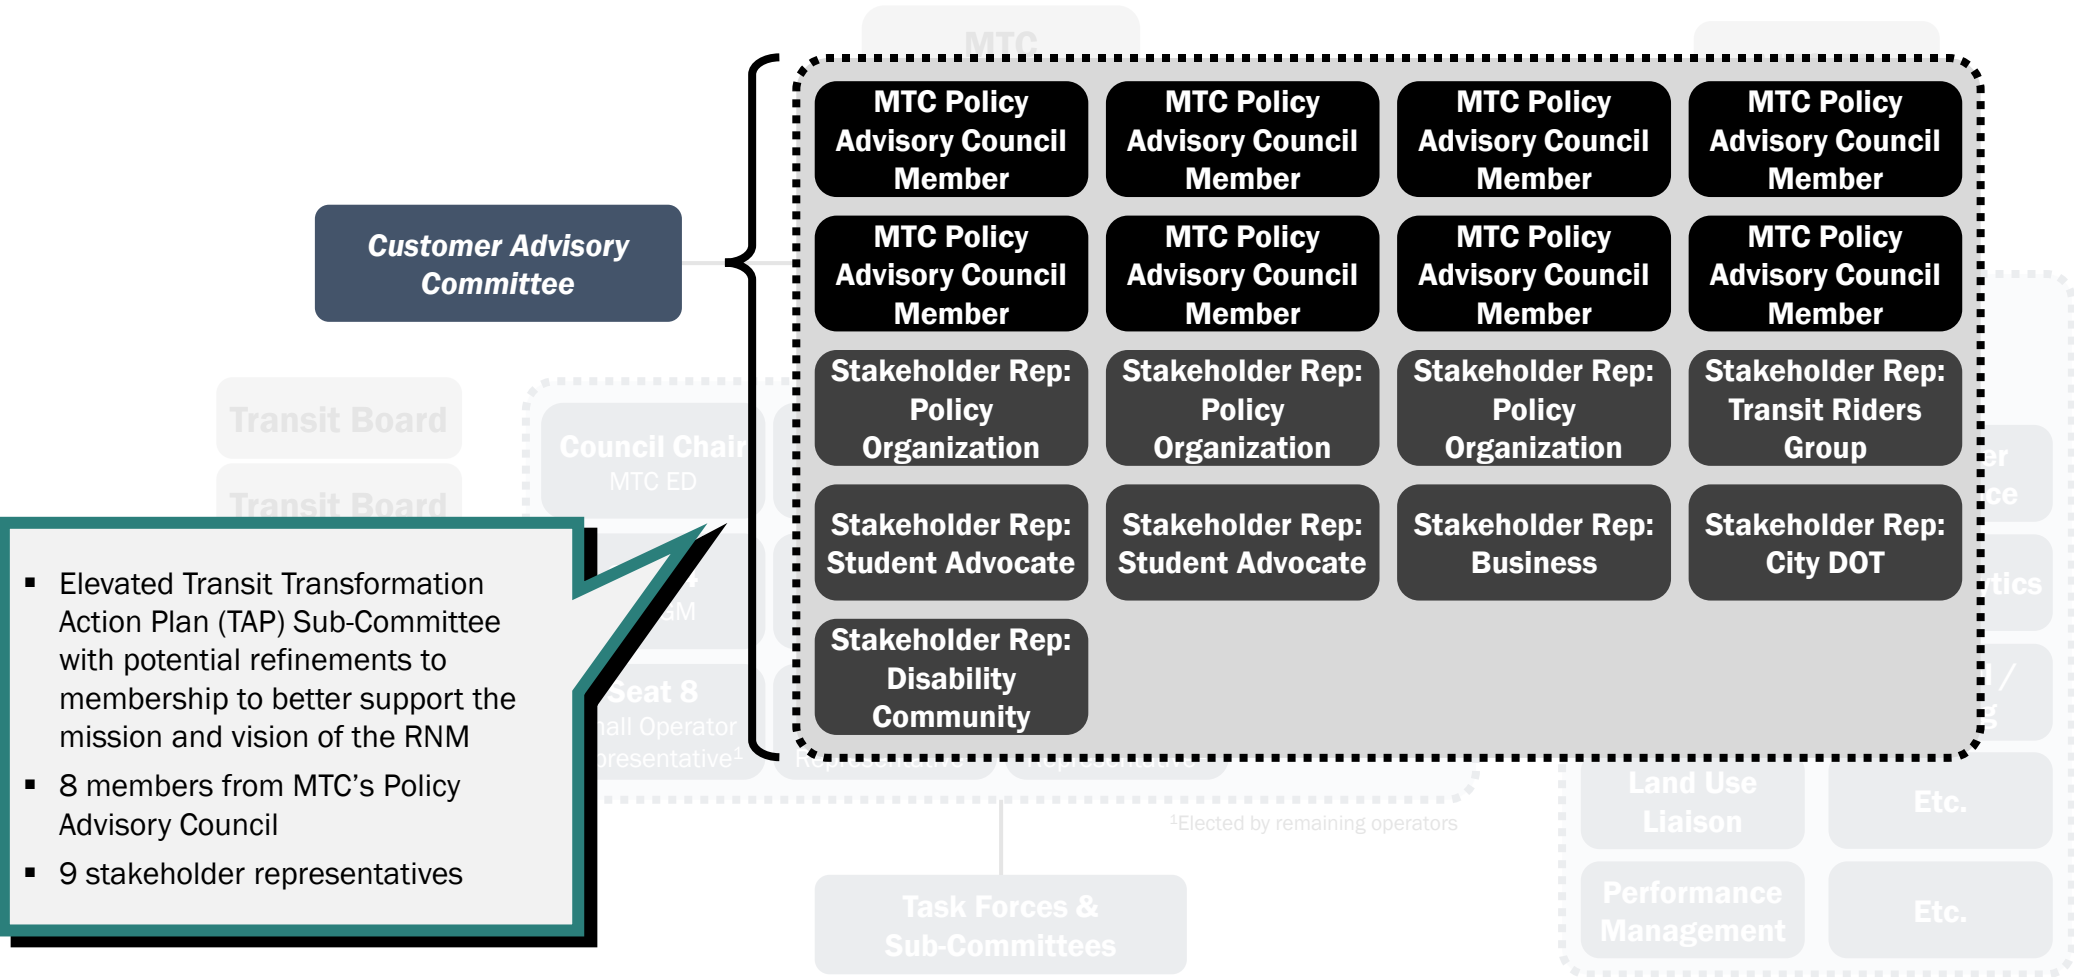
MTC

Customer Advisory Committee

MTC Policy Advisory Council Member

MTC Policy Advisory Council Member

MTC Policy Advisory Council Member

MTC Policy Advisory Council Member

MTC Policy Advisory Council Member

MTC Policy Advisory Council Member

MTC Policy Advisory Council Member

MTC Policy Advisory Council Member

Stakeholder Rep: Policy Organization

Stakeholder Rep: Policy Organization

Stakeholder Rep: Policy Organization

Stakeholder Rep: Transit Riders Group

Stakeholder Rep: Student Advocate

Stakeholder Rep: Student Advocate

Stakeholder Rep: Business

Stakeholder Rep: City DOT

Stakeholder Rep: Disability Community

Transit Board

Transit Board

Council Chair
MTC ED

Seat 8
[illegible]all Operator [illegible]presentative$^1$

$^1$Elected by remaining operators

Land Use Liaison

Etc.

Performance Management

Etc.

Task Forces & Sub-Committees

- Elevated Transit Transformation Action Plan (TAP) Sub-Committee with potential refinements to membership to better support the mission and vision of the RNM
- 8 members from MTC's Policy Advisory Council
- 9 stakeholder representatives